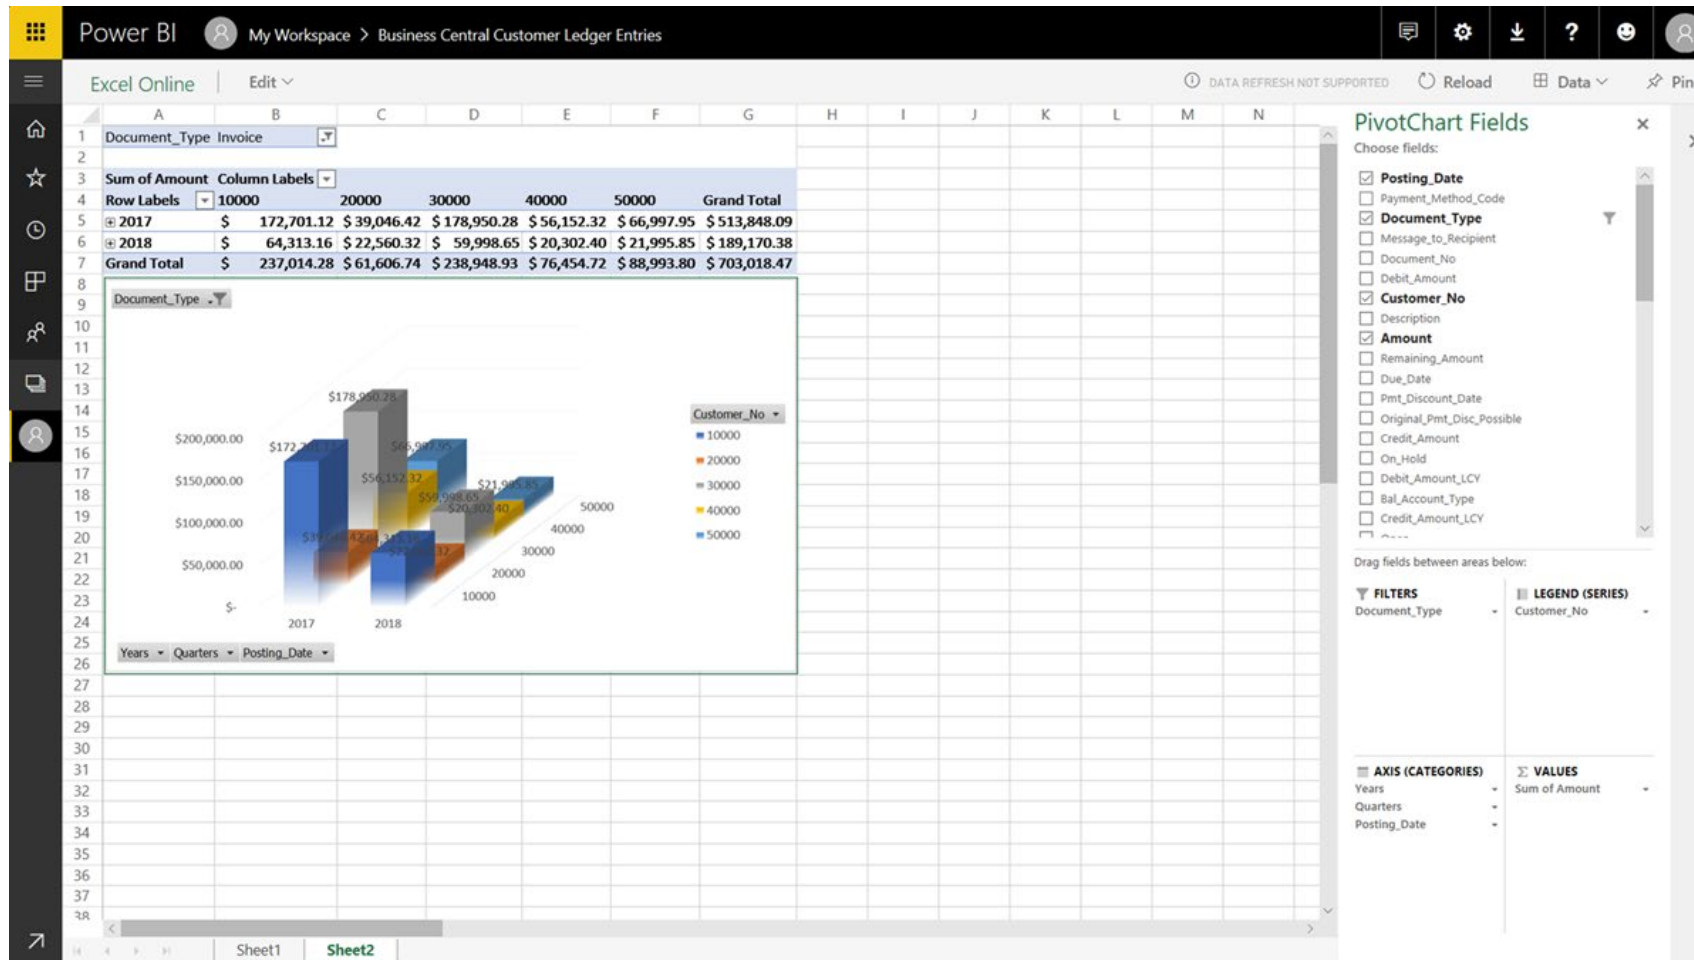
Power BI My Workspace > Business Central Customer Ledger Entries

Excel Online Edit

DATA REFRESH NOT SUPPORTED Reload Data Pin

| | A | B | C | D | E | F | G |
|---|---|---|---|---|---|---|---|
| 1 | Document_Type | Invoice | | | | | |
| 2 | | | | | | | |
| 3 | Sum of Amount | Column Labels | | | | | |
| 4 | Row Labels | 10000 | 20000 | 30000 | 40000 | 50000 | Grand Total |
| 5 | 2017 | $ 172,701.12 | $ 39,046.42 | $ 178,950.28 | $ 56,152.32 | $ 66,997.95 | $ 513,848.09 |
| 6 | 2018 | $ 64,313.16 | $ 22,560.32 | $ 59,998.65 | $ 20,302.40 | $ 21,995.85 | $ 189,170.38 |
| 7 | Grand Total | $ 237,014.28 | $ 61,606.74 | $ 238,948.93 | $ 76,454.72 | $ 88,993.80 | $ 703,018.47 |

Document_Type

$178,950.28
$172,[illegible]
$66,997.95
$56,152.32
$21,995.85
$59,998.65
$20,302.40
$200,000.00
$150,000.00
$100,000.00
$50,000.00
$-
2017
2018
50000
40000
30000
20000
10000

Customer_No
10000
20000
30000
40000
50000

Years Quarters Posting_Date

PivotChart Fields
Choose fields:
Posting_Date
Payment_Method_Code
Document_Type
Message_to_Recipient
Document_No
Debit_Amount
Customer_No
Description
Amount
Remaining_Amount
Due_Date
Pmt_Discount_Date
Original_Pmt_Disc_Possible
Credit_Amount
On_Hold
Debit_Amount_LCY
Bal_Account_Type
Credit_Amount_LCY

Drag fields between areas below:
FILTERS
Document_Type
LEGEND (SERIES)
Customer_No
AXIS (CATEGORIES)
Years
Quarters
Posting_Date
VALUES
Sum of Amount

Sheet1 Sheet2